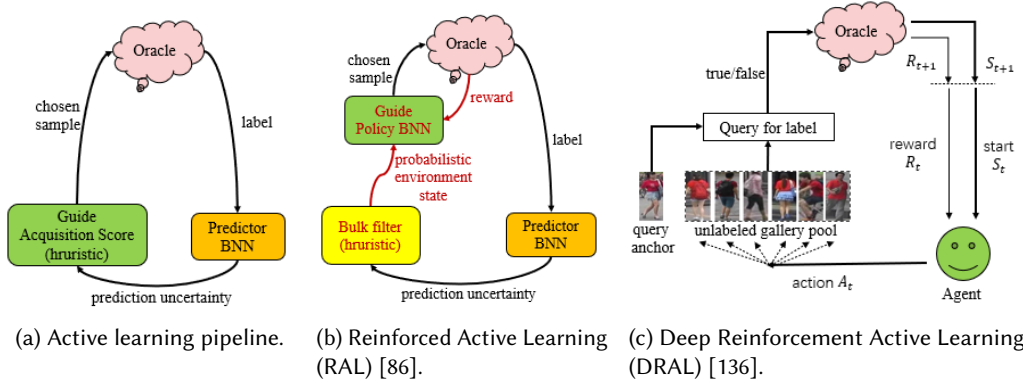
Oracle

chosen sample

label

Guide Acquisition Score (hruristic)

Predictor BNN

prediction uncertainty

(a) Active learning pipeline.

Oracle

chosen sample

reward

Guide Policy BNN

probabilistic environment state

label

Bulk filter (hruristic)

Predictor BNN

prediction uncertainty

(b) Reinforced Active Learning (RAL) [86].

Oracle

true/false

$R_{t+1}$

$S_{t+1}$

Query for label

reward $R_t$

start $S_t$

query anchor

unlabeled gallery pool

action $A_t$

Agent

(c) Deep Reinforcement Active Learning (DRAL) [136].